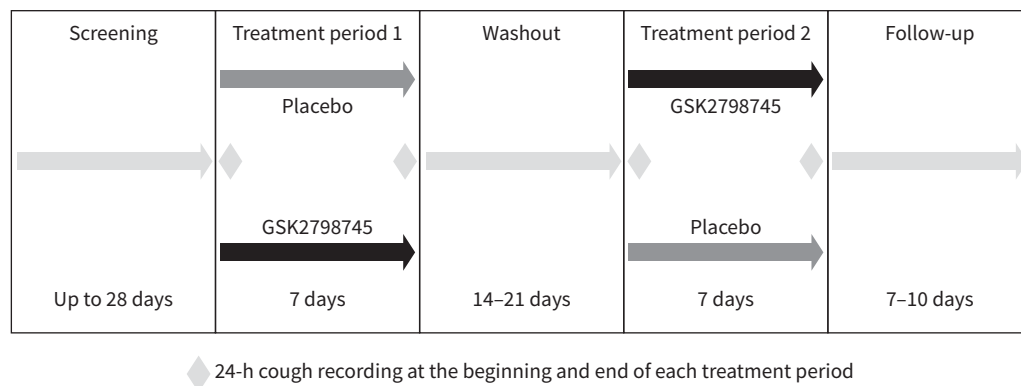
| Screening | Treatment period 1 | Washout | Treatment period 2 | Follow-up |
|---|---|---|---|---|
| | Placebo | | GSK2798745 | |
| | GSK2798745 | | Placebo | |
| Up to 28 days | 7 days | 14–21 days | 7 days | 7–10 days |

24-h cough recording at the beginning and end of each treatment period